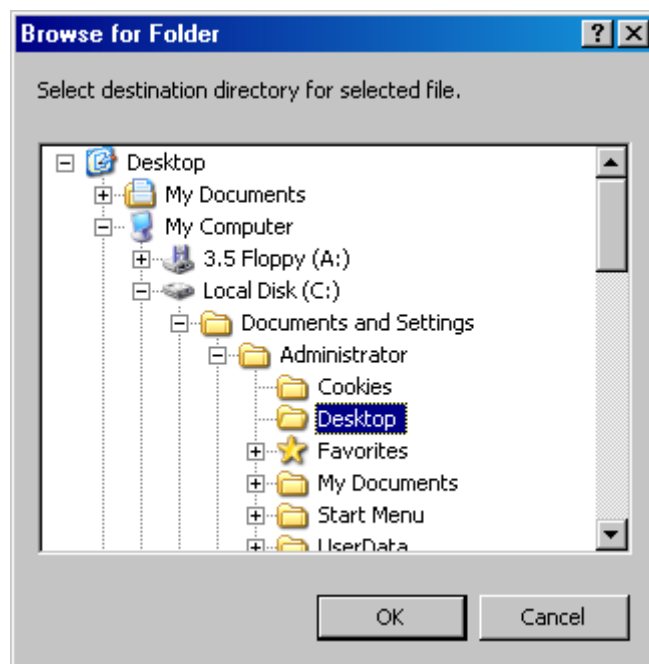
Browse for Folder

? X

Select destination directory for selected file.

Desktop
My Documents
My Computer
3.5 Floppy (A:)
Local Disk (C:)
Documents and Settings
Administrator
Cookies
Desktop
Favorites
My Documents
Start Menu
UserData

OK

Cancel